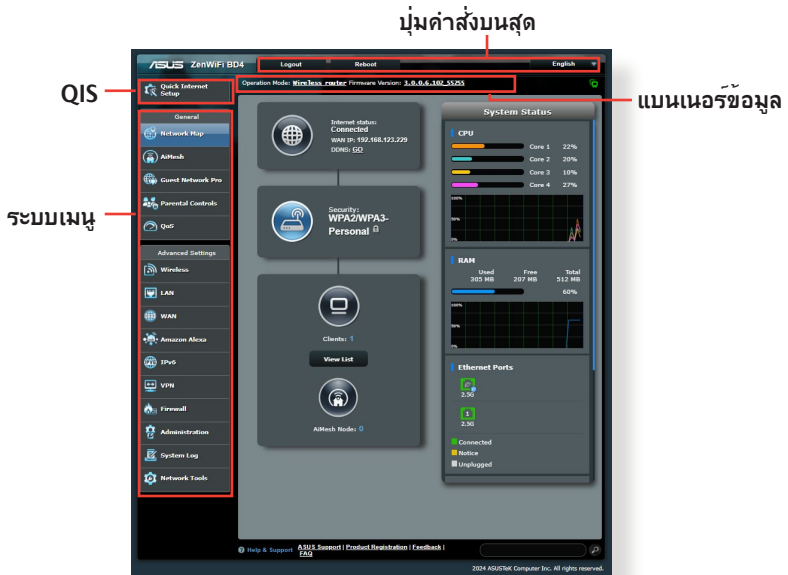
ปุ่มคำสั่งบนสุด

QIS

แบนเนอร์ข้อมูล

ระบบเมนู

/ISUS ZenWiFi BD4

Logout

Reboot

English

Quick Internet Setup

Operation Mode: Wireless router Firmware Version: 3.0.0.6.102_55255

General

Network Map

AiMesh

Guest Network Pro

Parental Controls

QoS

Advanced Settings

Wireless

LAN

WAN

Amazon Alexa

IPv6

VPN

Firewall

Administration

System Log

Network Tools

Internet status: Connected

WAN IP: 192.168.123.229

DDNS: GO

Security: WPA2/WPA3-Personal

Clients: 1

View List

AiMesh Node: 0

System Status

CPU

Core 1 22%

Core 2 20%

Core 3 10%

Core 4 27%

100%

50%

0%

RAM

Used 305 MB

Free 207 MB

Total 512 MB

60%

100%

50%

0%

Ethernet Ports

2.5G

2.5G

Connected

Notice

Unplugged

Help & Support ASUS Support | Product Registration | Feedback | FAQ

2024 ASUSTeK Computer Inc. All rights reserved.